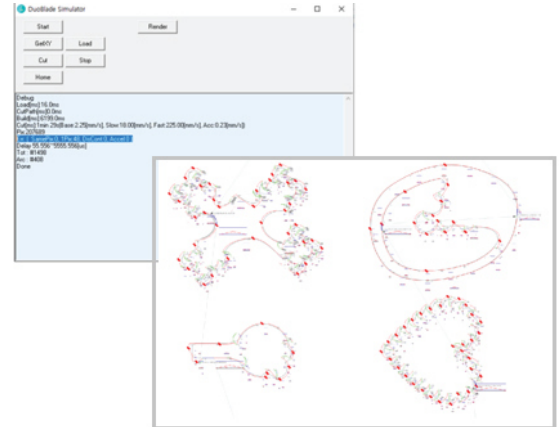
DuoBlade Simulator

Start

Render

GetXY

Load

Cut

Stop

Home

Debug
Load[ms] 16.0ms
CutPath[ms] 0.0ms
Build[ms] 6199.0ms
Cut[ms] 1min 29s[Base:2.25[mm/s], Slow:16.00[mm/s], Fast:225.00[mm/s], Acc:0.23[mm/s]]
Pix 207609
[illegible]
Delay 55.556[~]5555.556[us]
Tcir : #1498
Acc : #408
Done